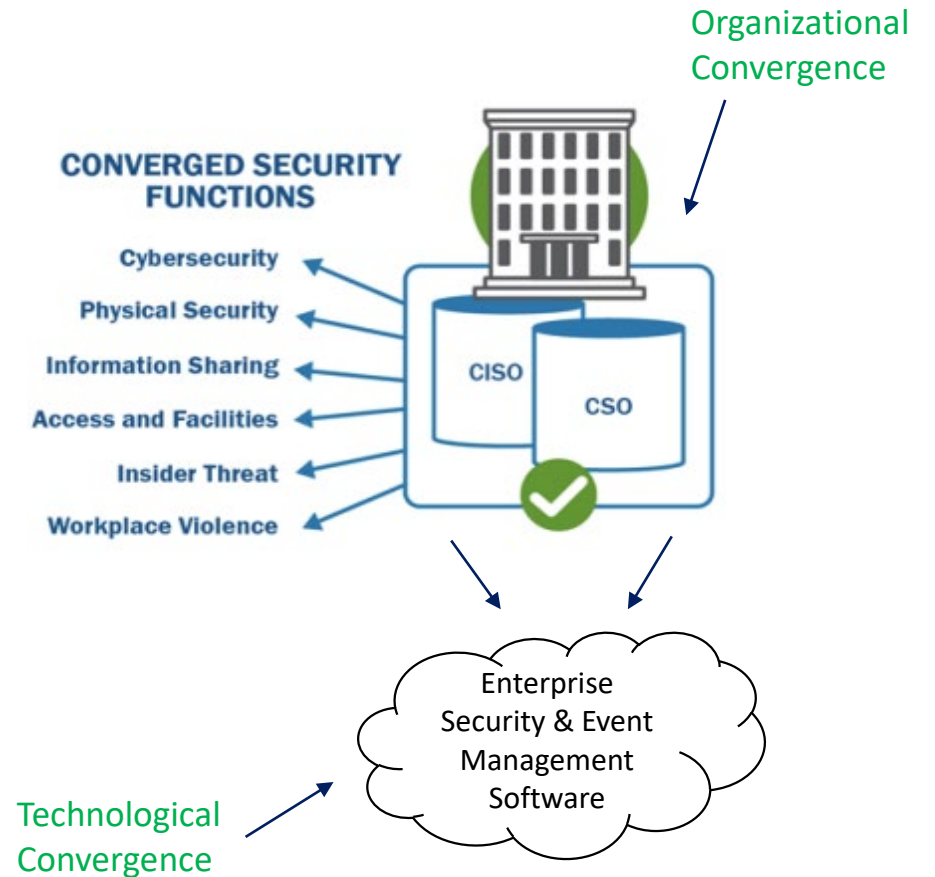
Organizational Convergence

CONVERGED SECURITY FUNCTIONS

Cybersecurity

Physical Security

Information Sharing

Access and Facilities

Insider Threat

Workplace Violence

CISO

CSO

Enterprise Security & Event Management Software

Technological Convergence